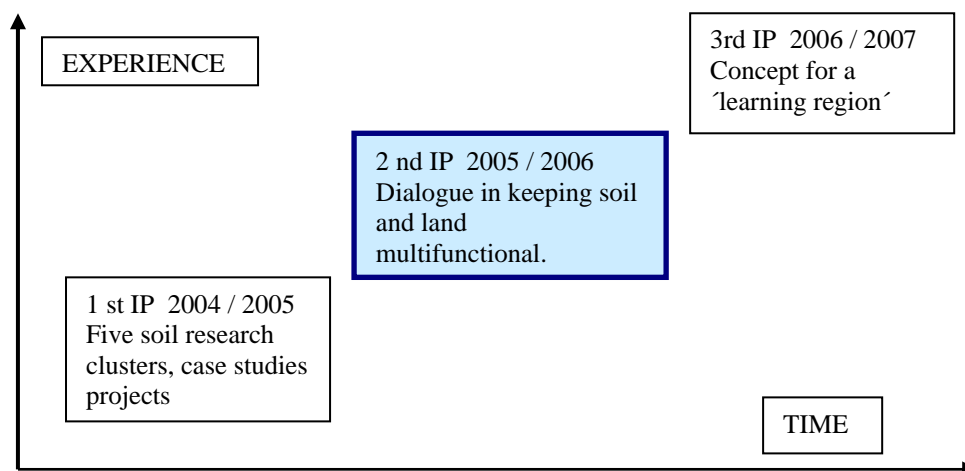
EXPERIENCE

3rd IP 2006 / 2007
Concept for a ´learning region´

2 nd IP 2005 / 2006
Dialogue in keeping soil and land multifunctional.

1 st IP 2004 / 2005
Five soil research clusters, case studies projects

TIME